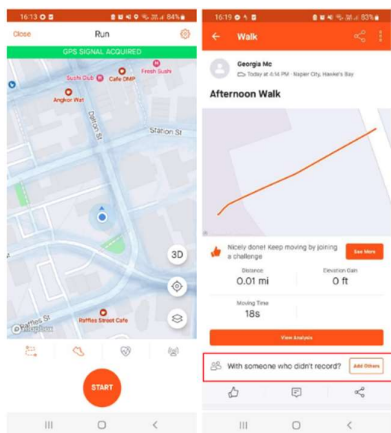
16:13 84%

Close Run

GPS SIGNAL ACQUIRED

Sushi Club

Cafe OMP

Fresh Sushi

Angkor Wat

Dalton St

Station St

3D

Raffles Street Cafe

Mapbox

START

16:19 83%

Walk

Georgia Mc

Today at 4:16 PM · Napier City, Hawke's Bay

Afternoon Walk

Nicely done! Keep moving by joining a challenge

See More

Distance

0.01 mi

Elevation Gain

0 ft

Moving Time

18s

View Analysis

With someone who didn't record?

Add Others